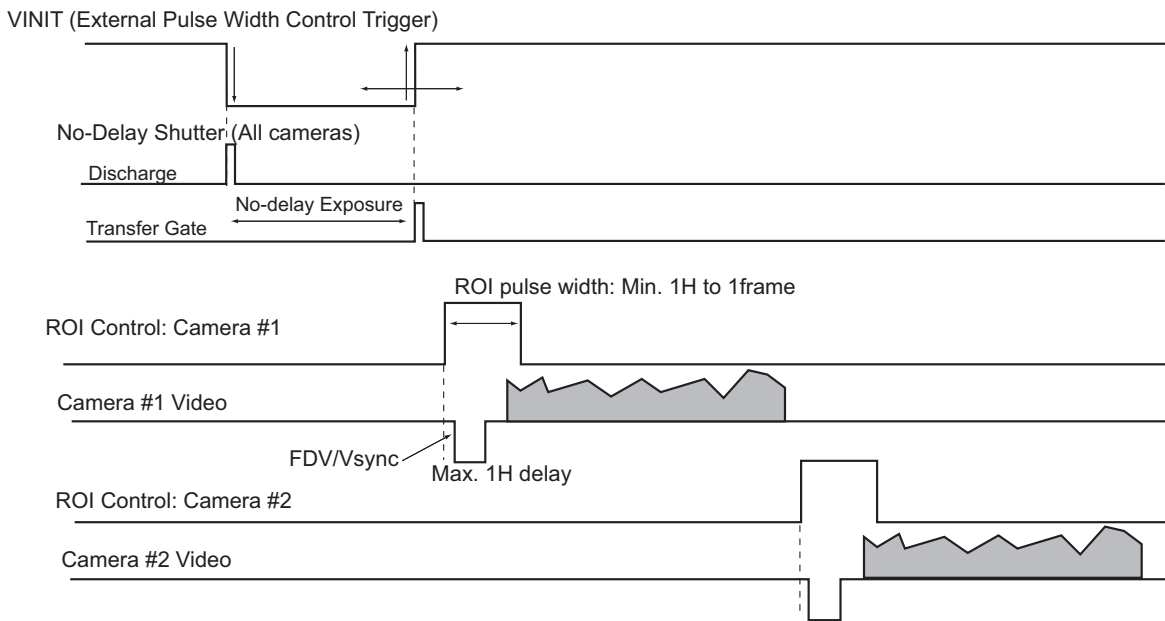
VINIT (External Pulse Width Control Trigger)

No-Delay Shutter (All cameras)

Discharge

No-delay Exposure

Transfer Gate

ROI pulse width: Min. 1H to 1frame

ROI Control: Camera #1

Camera #1 Video

FDV/Vsync

Max. 1H delay

ROI Control: Camera #2

Camera #2 Video